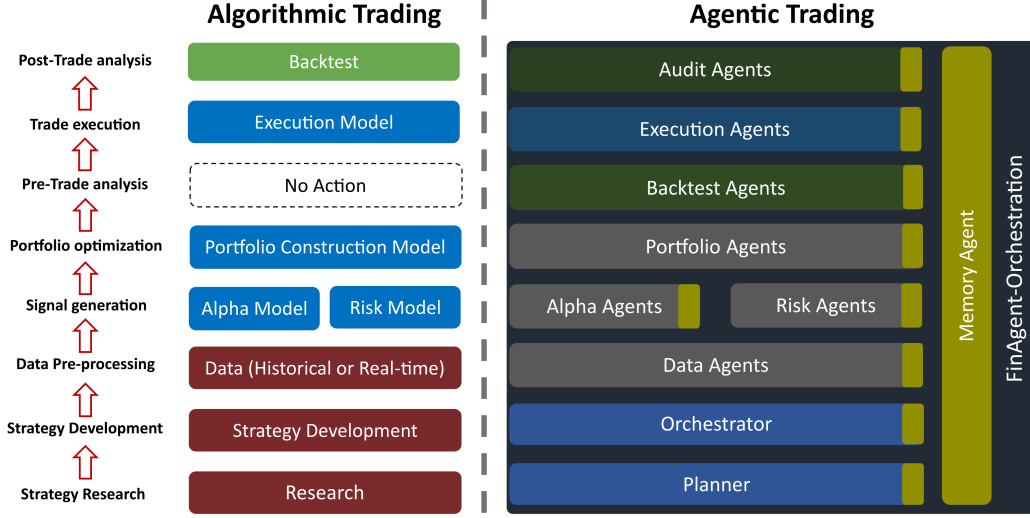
Algorithmic Trading

Agentic Trading

Post-Trade analysis

Trade execution

Pre-Trade analysis

Portfolio optimization

Signal generation

Data Pre-processing

Strategy Development

Strategy Research

Backtest

Execution Model

No Action

Portfolio Construction Model

Alpha Model

Risk Model

Data (Historical or Real-time)

Strategy Development

Research

Audit Agents

Execution Agents

Backtest Agents

Portfolio Agents

Alpha Agents

Risk Agents

Data Agents

Orchestrator

Planner

Memory Agent

FinAgent-Orchestration